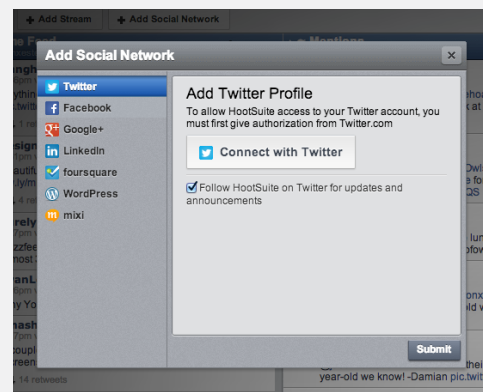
+ Add Stream
+ Add Social Network

Add Social Network
×

Twitter
Facebook
Google+
LinkedIn
foursquare
WordPress
mixi

Add Twitter Profile
To allow HootSuite access to your Twitter account, you must first give authorization from Twitter.com

Connect with Twitter

Follow HootSuite on Twitter for updates and announcements

Submit

year-old we know! -Damian pic.twit
14 retweets